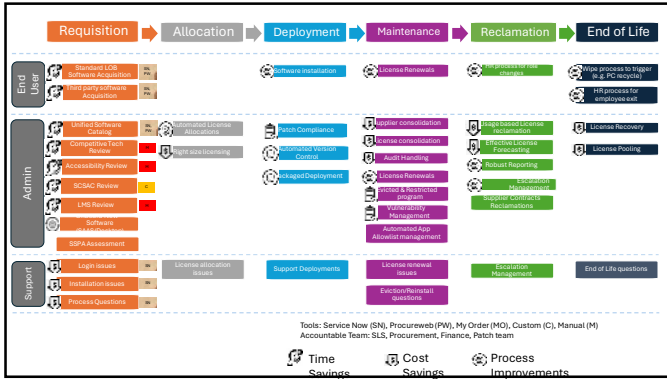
Requisition
Allocation
Deployment
Maintenance
Reclamation
End of Life

End User
Standard LOB Software Acquisition
SN PW
Third party software Acquisition
SN PW
Software installation
License Renewals
HR process for role changes
Wipe process to trigger (e.g. PC recycle)
HR process for employee exit

Admin
Unified Software Catalog
SN PW
Competitive Tech Review
Accessibility Review
SCSAC Review
C
LMS Review
Software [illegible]
SSPA Assessment
Automated License Allocations
Right size licensing
Patch Compliance
Automated Version Control
Packaged Deployment
Supplier consolidation
License consolidation
Audit Handling
License Renewals
Evicted & Restricted program
Vulnerability Management
Automated App Allowlist management
Usage based License reclamation
Effective License Forecasting
Robust Reporting
Escalation Management
Supplier Contracts Reclamations
License Recovery
License Pooling

Support
Login issues
SN
Installation issues
SN
Process Questions
SN
License allocation issues
Support Deployments
License renewal issues
Eviction/Reinstall questions
Escalation Management
End of Life questions

Tools: Service Now (SN), Procureweb (PW), My Order (MO), Custom (C), Manual (M)
Accountable Team: SLS, Procurement, Finance, Patch team

Time Savings
Cost Savings
Process Improvements